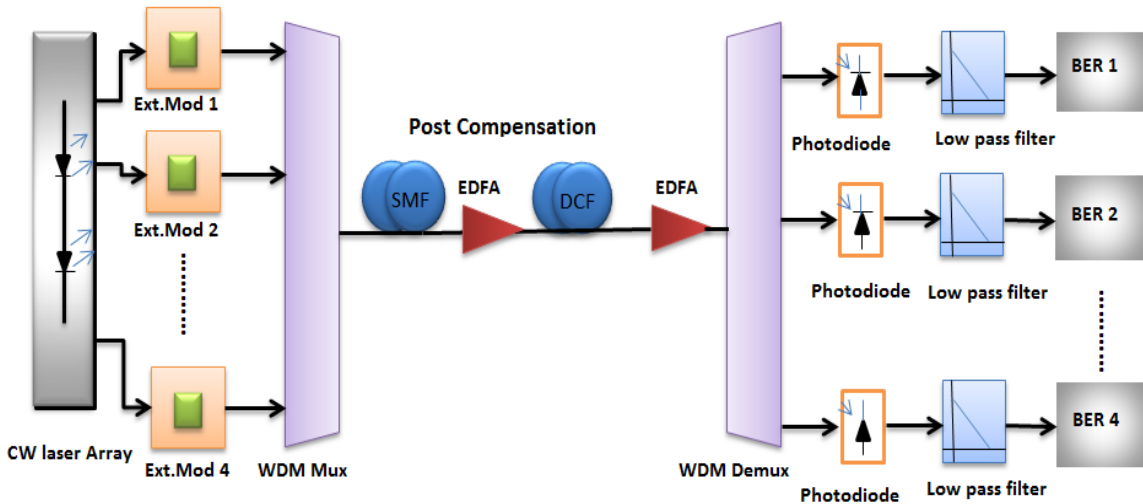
Ext.Mod 1

Ext.Mod 2

Ext.Mod 4

CW laser Array

WDM Mux

Post Compensation

SMF

EDFA

DCF

EDFA

WDM Demux

Photodiode

Low pass filter

BER 1

Photodiode

Low pass filter

BER 2

Photodiode

Low pass filter

BER 4